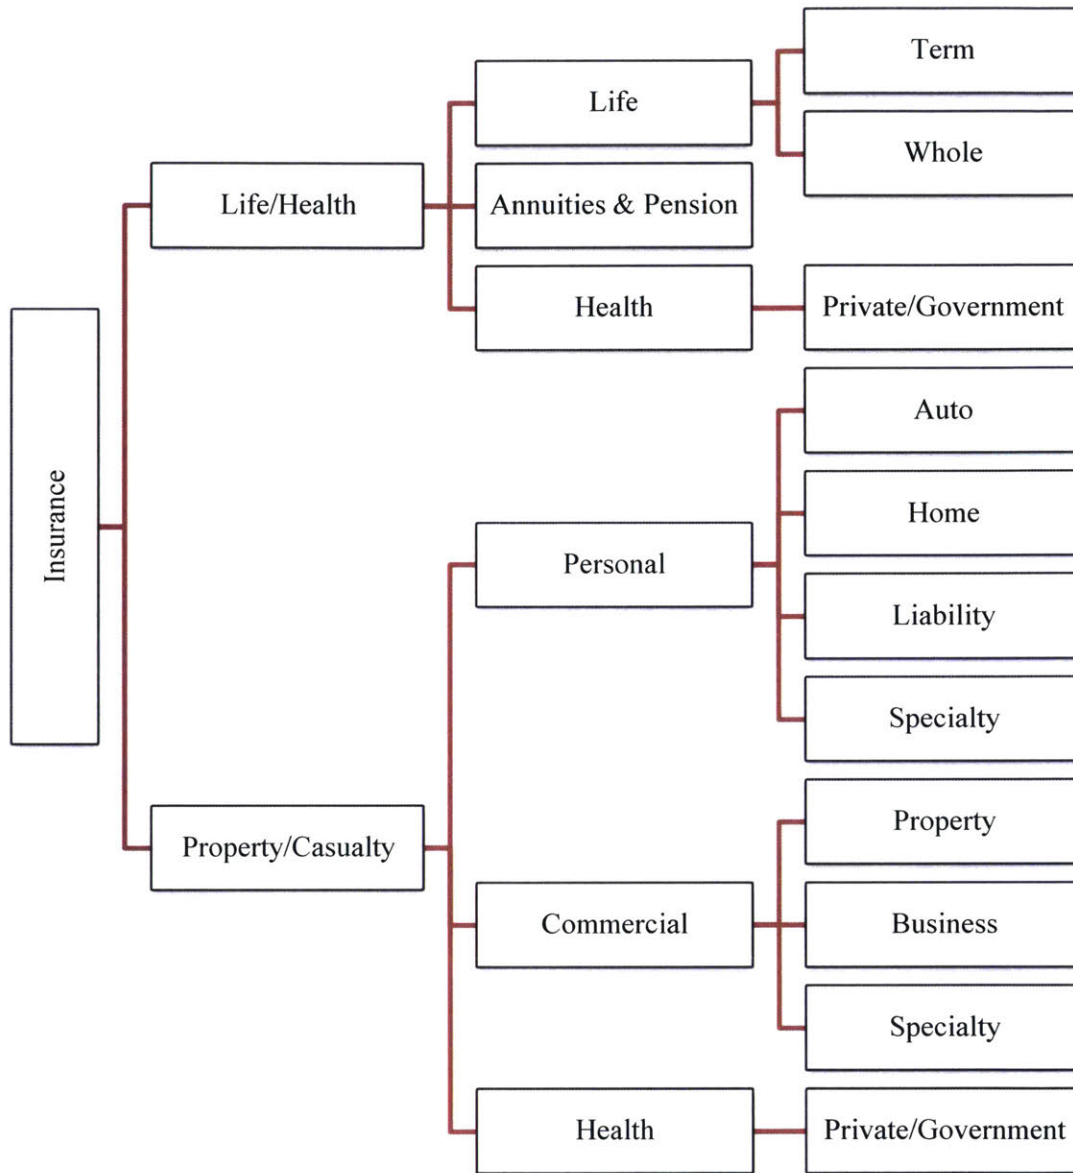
Insurance

Life/Health

Life

Term

Whole

Annuities & Pension

Health

Private/Government

Property/Casualty

Personal

Auto

Home

Liability

Specialty

Commercial

Property

Business

Specialty

Health

Private/Government